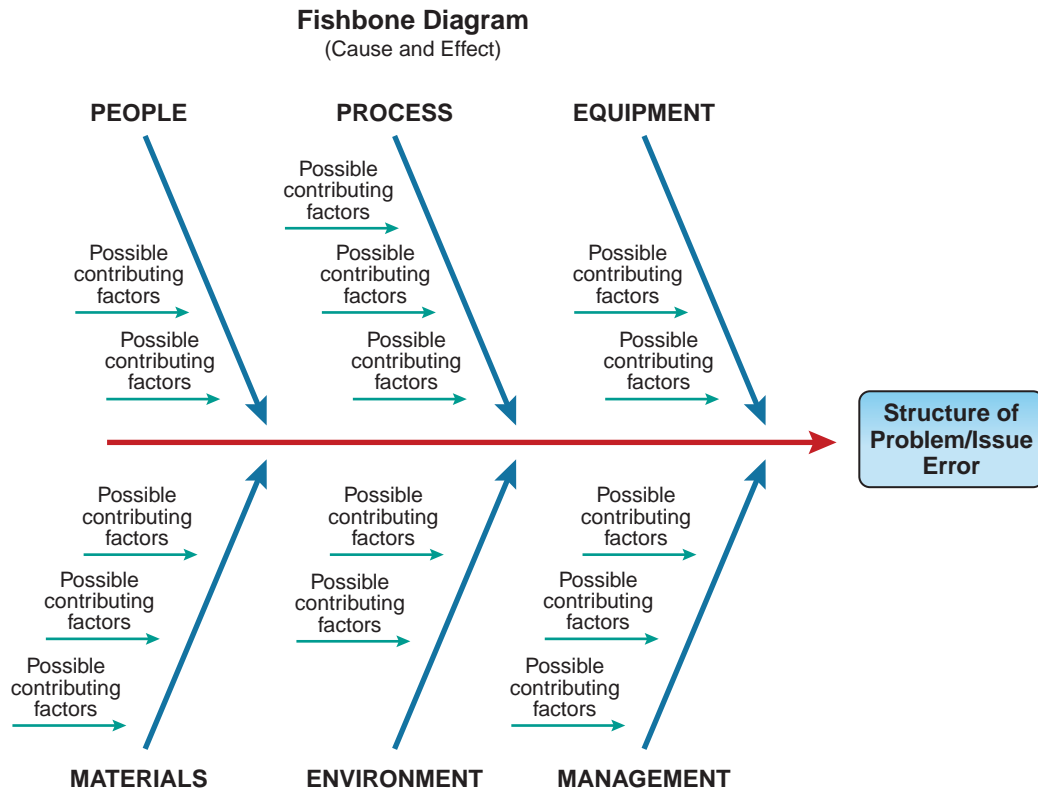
Fishbone Diagram
(Cause and Effect)

PEOPLE

PROCESS

EQUIPMENT

Possible contributing factors

Possible contributing factors

Possible contributing factors

Possible contributing factors

Possible contributing factors

Possible contributing factors

Possible contributing factors

Structure of Problem/Issue Error

Possible contributing factors

Possible contributing factors

Possible contributing factors

Possible contributing factors

Possible contributing factors

Possible contributing factors

Possible contributing factors

Possible contributing factors

MATERIALS

ENVIRONMENT

MANAGEMENT